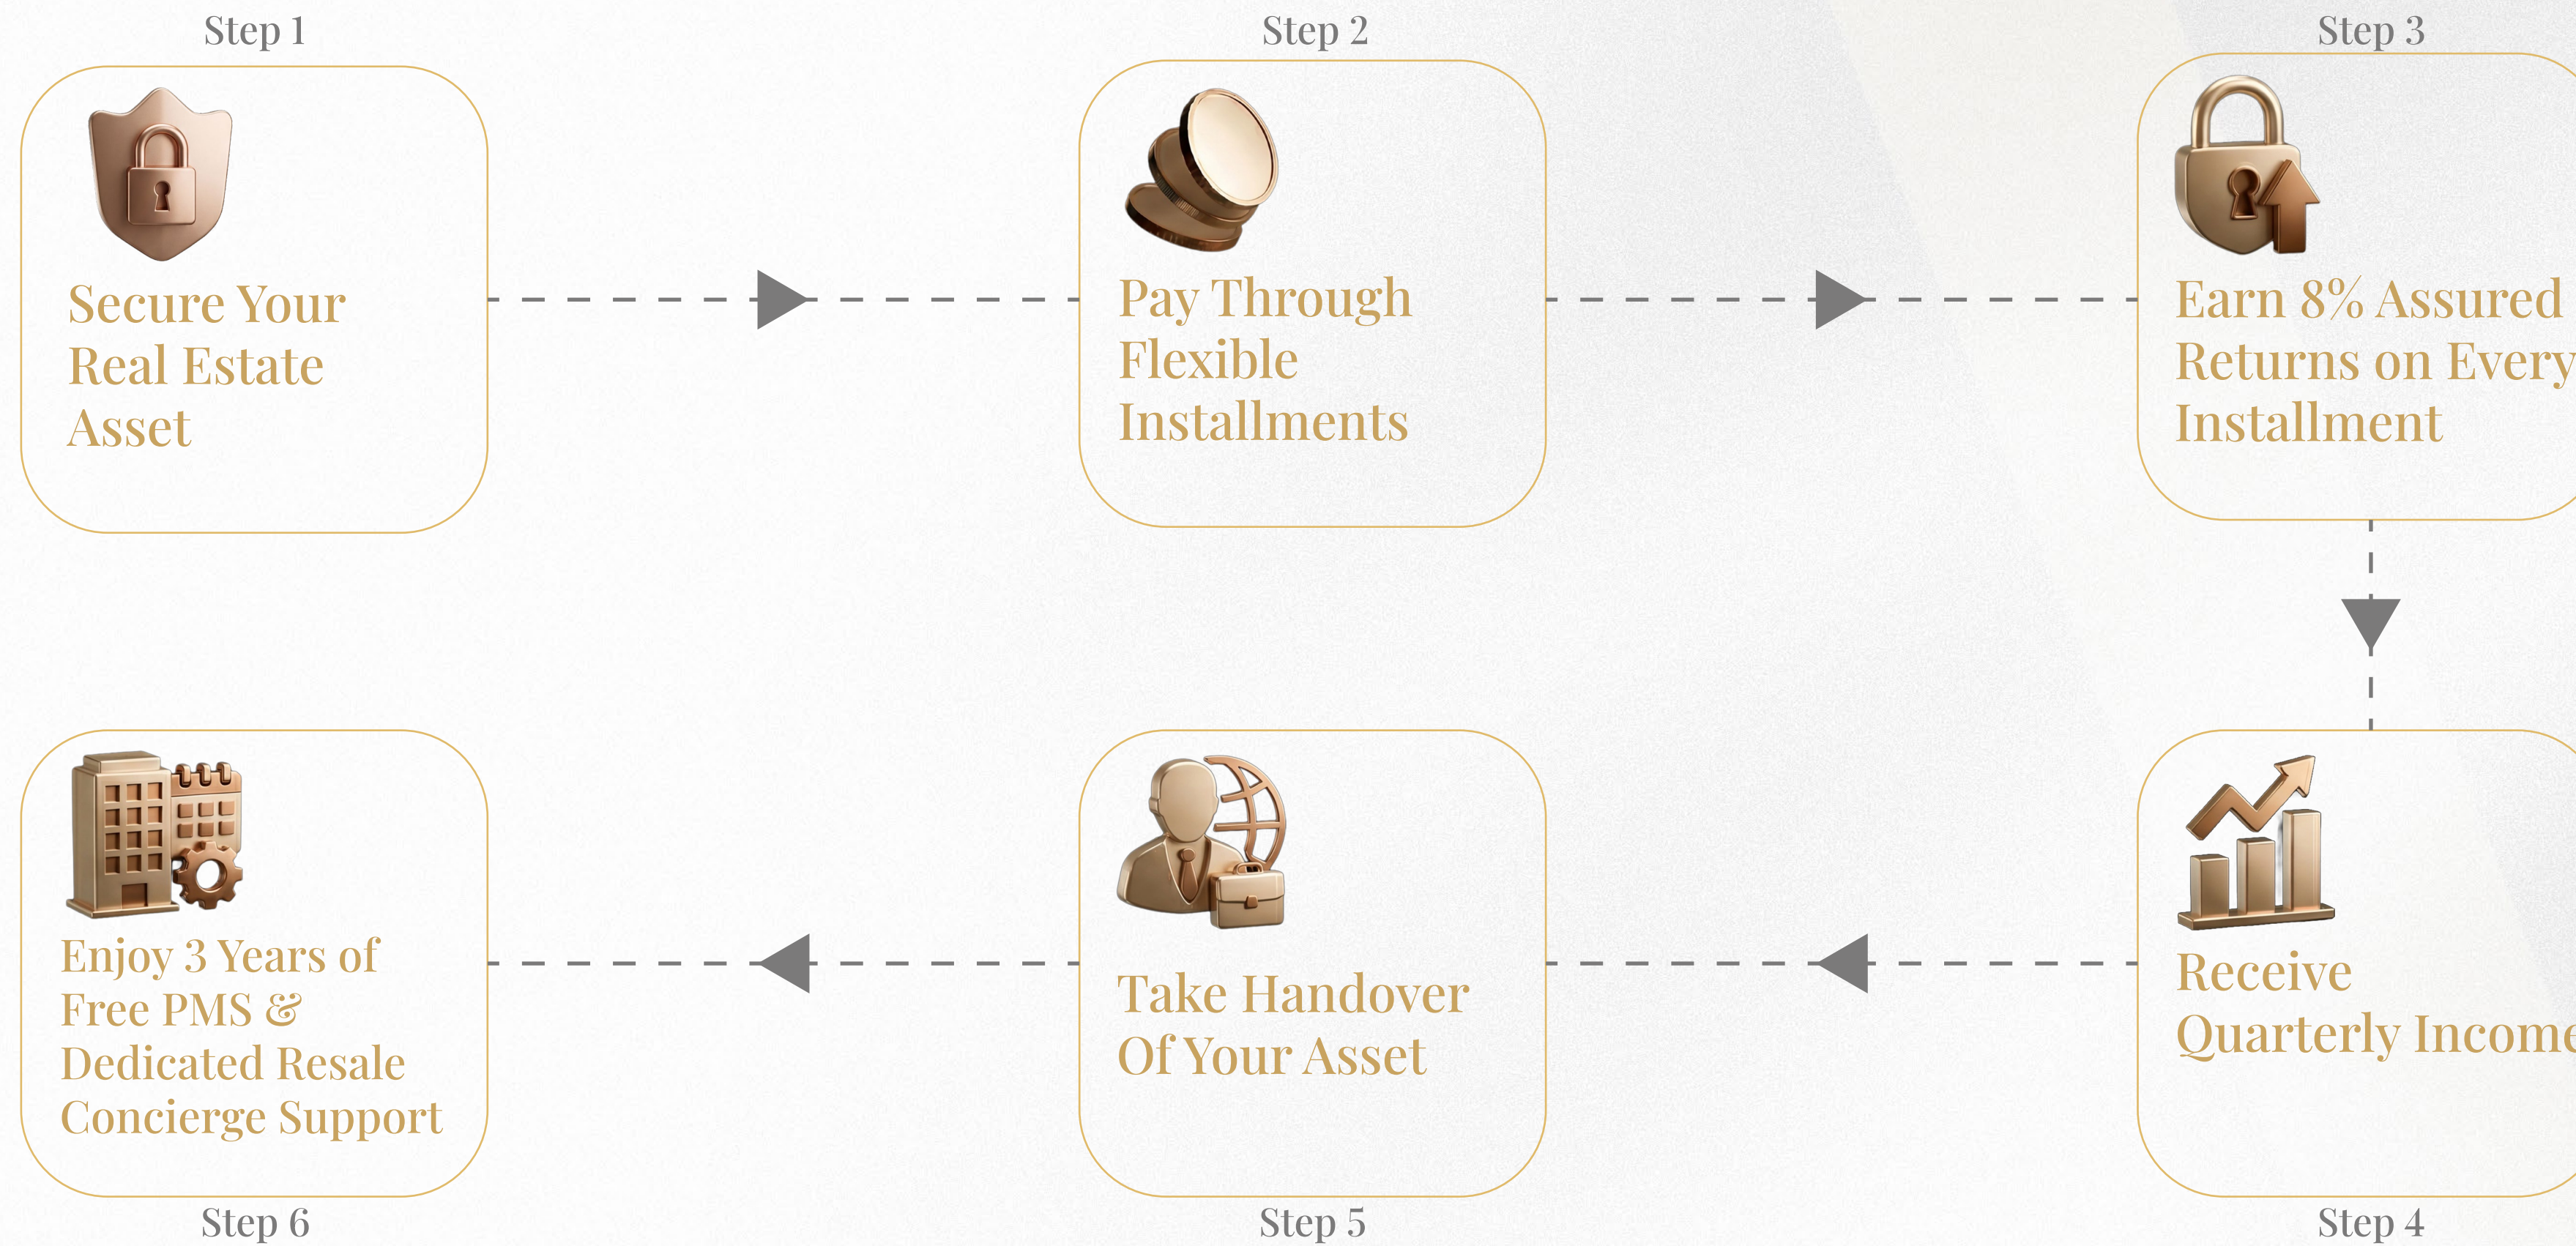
Step 1

Secure Your Real Estate Asset

Step 2

Pay Through Flexible Installments

Step 3

Earn 8% Assured Returns on Every Installment

Receive Quarterly Income

Step 4

Take Handover Of Your Asset

Step 5

Enjoy 3 Years of Free PMS & Dedicated Resale Concierge Support

Step 6